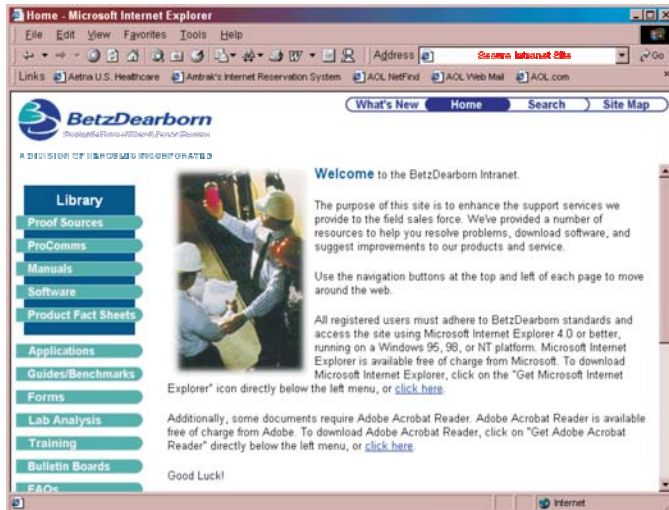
Home - Microsoft Internet Explorer

File Edit View Favorites Tools Help

Address Secure Internet Site Go

Links Aetna U.S. Healthcare Amtrak's Internet Reservation System AOL NetFind AOL Web Mail AOL.com

BetzDearborn

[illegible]

A DIVISION OF HERCULES INCORPORATED

What's New Home Search Site Map

Library
Proof Sources
ProComms
Manuals
Software
Product Fact Sheets

Applications
Guides/Benchmarks
Forms
Lab Analysis
Training
Bulletin Boards
FAQs

Welcome to the BetzDearborn Intranet.

The purpose of this site is to enhance the support services we provide to the field sales force. We've provided a number of resources to help you resolve problems, download software, and suggest improvements to our products and service.

Use the navigation buttons at the top and left of each page to move around the web.

All registered users must adhere to BetzDearborn standards and access the site using Microsoft Internet Explorer 4.0 or better, running on a Windows 95, 98, or NT platform. Microsoft Internet Explorer is available free of charge from Microsoft. To download Microsoft Internet Explorer, click on the "Get Microsoft Internet Explorer" icon directly below the left menu, or click here.

Additionally, some documents require Adobe Acrobat Reader. Adobe Acrobat Reader is available free of charge from Adobe. To download Adobe Acrobat Reader, click on "Get Adobe Acrobat Reader" directly below the left menu, or click here.

Good Luck!

Internet